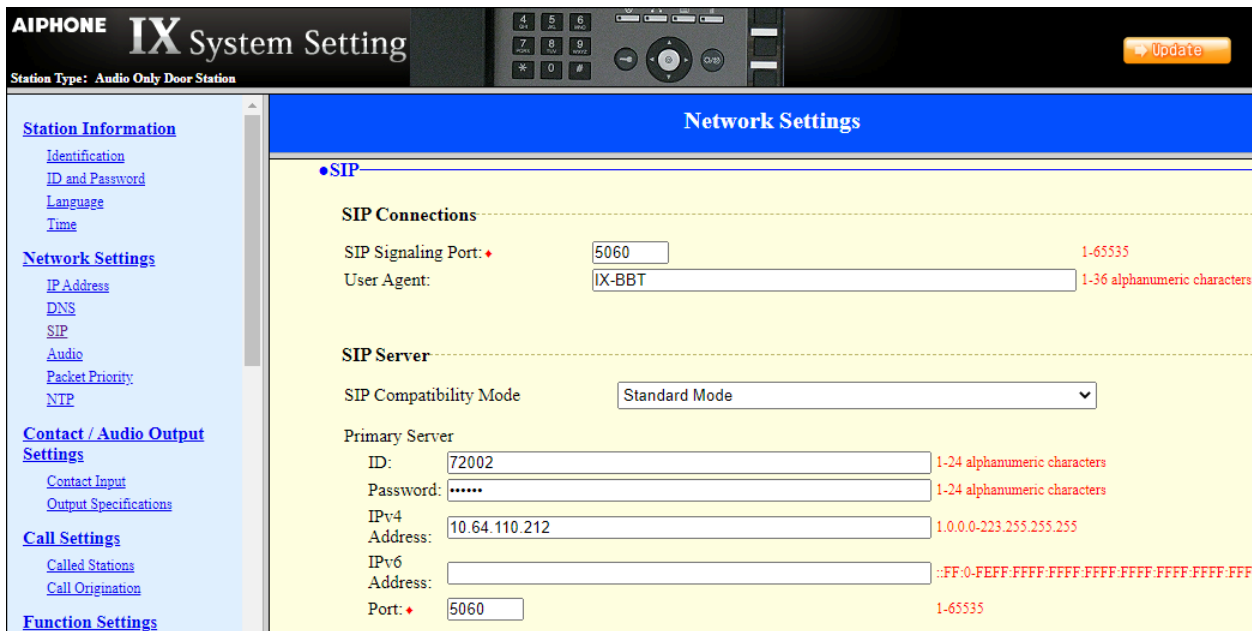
AIPHONE IX System Setting
Station Type: Audio Only Door Station

4 GHI 5 JKL 6 MNO
7 PQRS 8 TUV 9 WXYZ
* 0 #

Update

Station Information
Identification
ID and Password
Language
Time

Network Settings
IP Address
DNS
SIP
Audio
Packet Priority
NTP

Contact / Audio Output Settings
Contact Input
Output Specifications

Call Settings
Called Stations
Call Origination

Function Settings

Network Settings

●SIP

SIP Connections

SIP Signaling Port: ♦ 5060 1-65535
User Agent: IX-BBT 1-36 alphanumeric characters

SIP Server

SIP Compatibility Mode Standard Mode

Primary Server
ID: 72002 1-24 alphanumeric characters
Password: •••••• 1-24 alphanumeric characters
IPv4 Address: 10.64.110.212 1.0.0.0-223.255.255.255
IPv6 Address: ::FF:0-FEFF:FFFF:FFFF:FFFF:FFFF:FFFF:FFFF:FFF
Port: ♦ 5060 1-65535